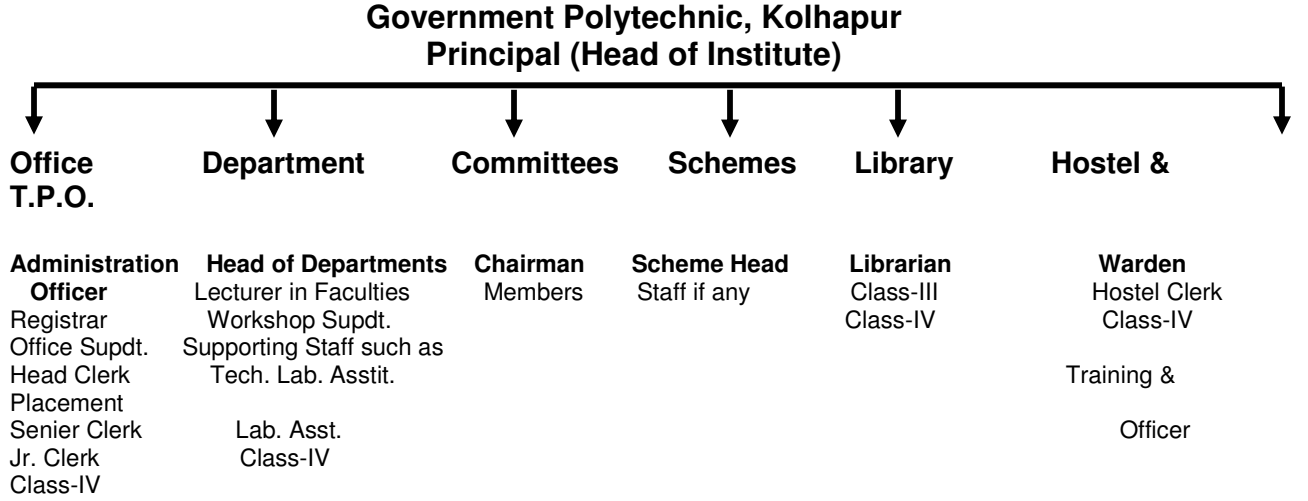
**Government Polytechnic, Kolhapur**
**Principal (Head of Institute)**

**Office**
**T.P.O.**

**Department**

**Committees**

**Schemes**

**Library**

**Hostel &**

**Administration Officer**
Registrar
Office Supdt.
Head Clerk
Placement
Senier Clerk
Jr. Clerk
Class-IV

**Head of Departments**
Lecturer in Faculties
Workshop Supdt.
Supporting Staff such as
Tech. Lab. Asstit.
Lab. Asst.
Class-IV

**Chairman**
Members

**Scheme Head**
Staff if any

**Librarian**
Class-III
Class-IV

**Warden**
Hostel Clerk
Class-IV

Training &
Officer